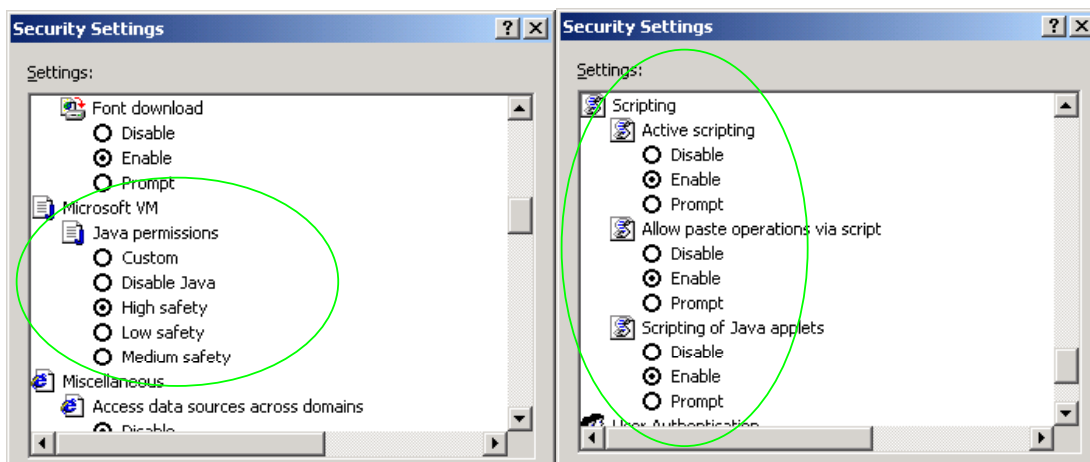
Security Settings

Settings:

Font download
Disable
Enable
Prompt
Microsoft VM
Java permissions
Custom
Disable Java
High safety
Low safety
Medium safety
Miscellaneous
Access data sources across domains
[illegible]

Security Settings

Settings:

Scripting
Active scripting
Disable
Enable
Prompt
Allow paste operations via script
Disable
Enable
Prompt
Scripting of Java applets
Disable
Enable
Prompt
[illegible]